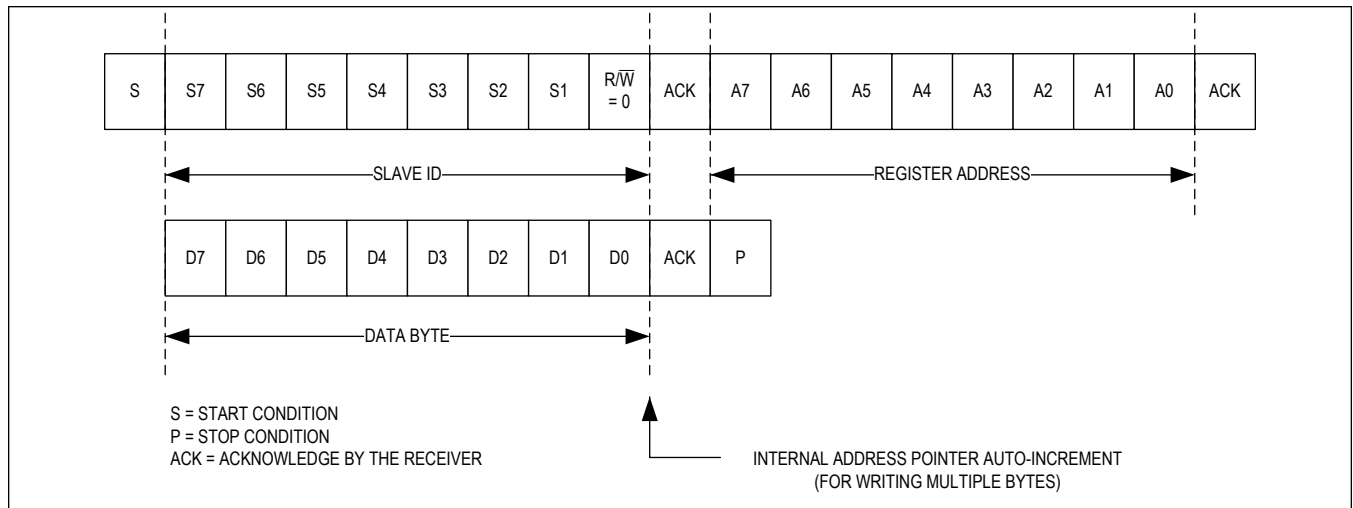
| S | S7 | S6 | S5 | S4 | S3 | S2 | S1 | R/$\overline{W}$ = 0 | ACK | A7 | A6 | A5 | A4 | A3 | A2 | A1 | A0 | ACK |
|---|---|---|---|---|---|---|---|---|---|---|---|---|---|---|---|---|---|---|

SLAVE ID

REGISTER ADDRESS

| D7 | D6 | D5 | D4 | D3 | D2 | D1 | D0 | ACK | P |
|---|---|---|---|---|---|---|---|---|---|

DATA BYTE

S = START CONDITION
P = STOP CONDITION
ACK = ACKNOWLEDGE BY THE RECEIVER

INTERNAL ADDRESS POINTER AUTO-INCREMENT
(FOR WRITING MULTIPLE BYTES)